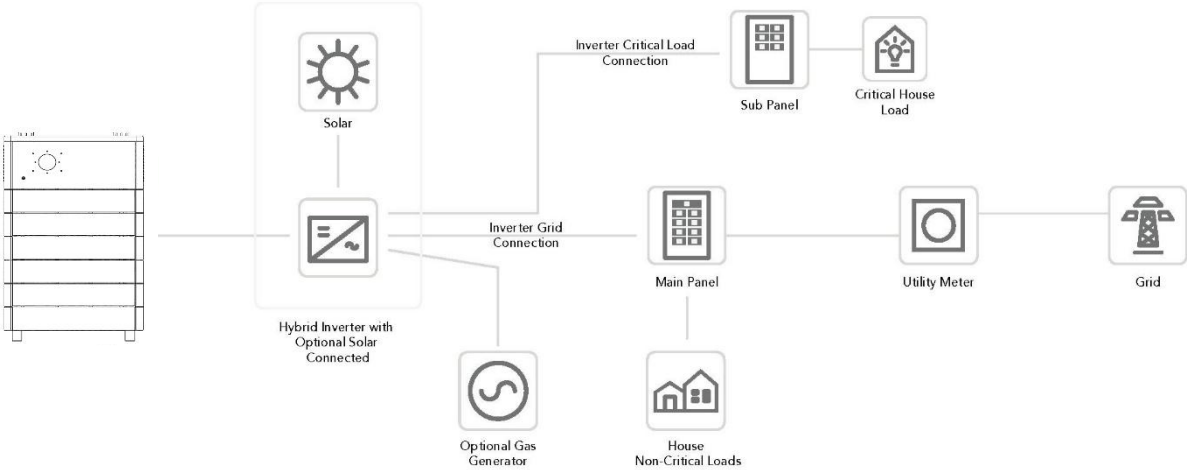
Solar

Inverter Critical Load Connection

Sub Panel

Critical House Load

Inverter Grid Connection

Main Panel

Utility Meter

Grid

Hybrid Inverter with Optional Solar Connected

Optional Gas Generator

House Non-Critical Loads